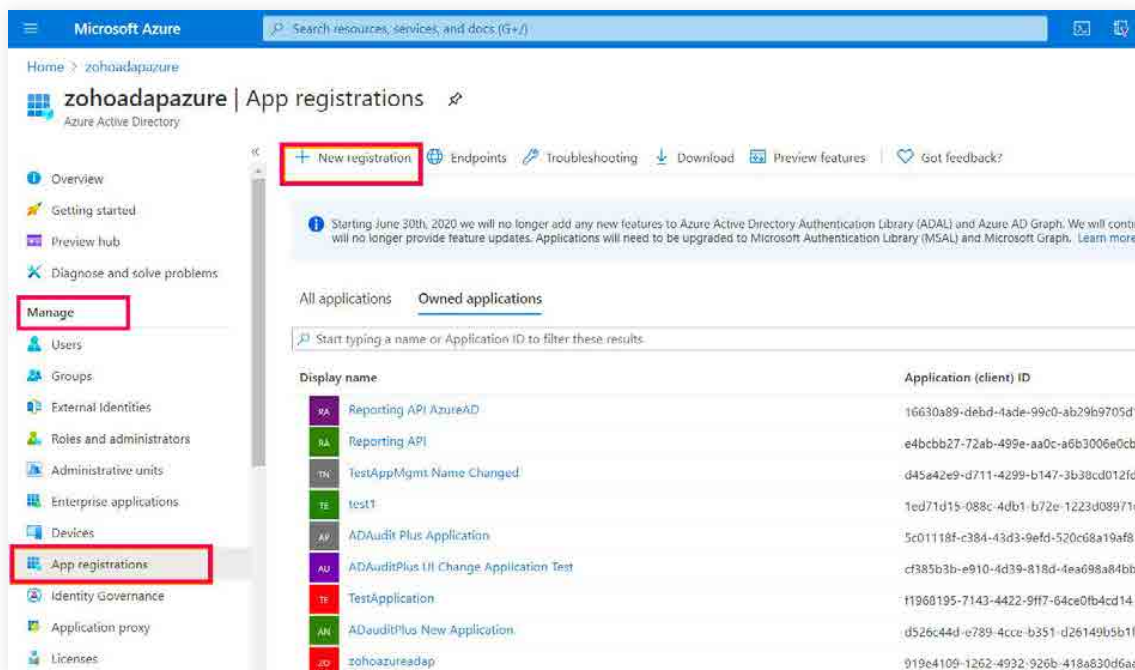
Microsoft Azure

Search resources, services, and docs (G+/)

Home > zohoadapazure

zohoadapazure | App registrations

Azure Active Directory

«

Overview

Getting started

Preview hub

Diagnose and solve problems

Manage

Users

Groups

External Identities

Roles and administrators

Administrative units

Enterprise applications

Devices

App registrations

Identity Governance

Application proxy

Licenses

+ New registration | Endpoints | Troubleshooting | Download | Preview features | Got feedback?

Starting June 30th, 2020 we will no longer add any new features to Azure Active Directory Authentication Library (ADAL) and Azure AD Graph. We will conti will no longer provide feature updates. Applications will need to be upgraded to Microsoft Authentication Library (MSAL) and Microsoft Graph. Learn more

All applications | Owned applications

Start typing a name or Application ID to filter these results

| Display name | Application (client) ID |
|---|---|
| RA Reporting API AzureAD | 16630a89-debd-4ade-99c0-ab29b9705d |
| RA Reporting API | e4bcbb27-72ab-499e-aa0c-a6b3006e0cb |
| TN TestAppMgmt Name Changed | d45a42e9-d711-4299-b147-3b38cd012fc |
| TE test1 | 1ed71d15-088c-4db1-b72e-1223d08971 |
| AP ADAudit Plus Application | 5c01118f-c384-43d3-9efd-520c68a19af8 |
| AU ADAuditPlus UI Change Application Test | cf385b3b-e910-4d39-818d-4ea698a84bb |
| TE TestApplication | f1968195-7143-4422-9ff7-64ce0fb4cd14 |
| AN ADauditPlus New Application | d526c44d-e789-4cce-b351-d26149b5b1 |
| ZO zohoazureadap | 919e4109-1262-4932-926b-418a830d6a |